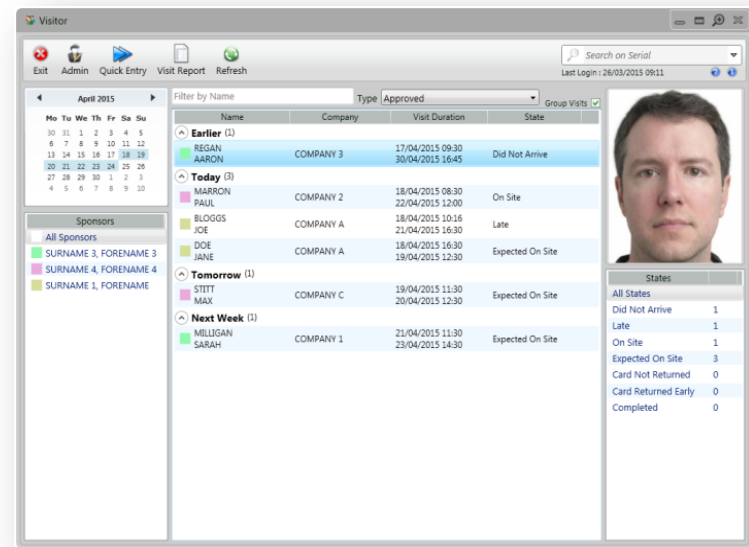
Visitor

Exit Admin Quick Entry Visit Report Refresh

Search on Serial

Last Login : 26/03/2015 09:11

April 2015

| Mo | Tu | We | Th | Fr | Sa | Su |
|---|---|---|---|---|---|---|
| 30 | 31 | 1 | 2 | 3 | 4 | 5 |
| 6 | 7 | 8 | 9 | 10 | 11 | 12 |
| 13 | 14 | 15 | 16 | 17 | 18 | 19 |
| 20 | 21 | 22 | 23 | 24 | 25 | 26 |
| 27 | 28 | 29 | 30 | 1 | 2 | 3 |
| 4 | 5 | 6 | 7 | 8 | 9 | 10 |

Sponsors
All Sponsors
SURNAME 3, FORENAME 3
SURNAME 4, FORENAME 4
SURNAME 1, FORENAME

Filter by Name Type Approved Group Visits

| Name | Company | Visit Duration | State |
|---|---|---|---|
| Earlier (1) | | | |
| REGAN AARON | COMPANY 3 | 17/04/2015 09:30 30/04/2015 16:45 | Did Not Arrive |
| Today (3) | | | |
| MARRON PAUL | COMPANY 2 | 18/04/2015 08:30 22/04/2015 12:00 | On Site |
| BLOGGS JOE | COMPANY A | 18/04/2015 10:16 21/04/2015 16:30 | Late |
| DOE JANE | COMPANY A | 18/04/2015 16:30 19/04/2015 12:30 | Expected On Site |
| Tomorrow (1) | | | |
| STITT MAX | COMPANY C | 19/04/2015 11:30 20/04/2015 12:30 | Expected On Site |
| Next Week (1) | | | |
| MILLIGAN SARAH | COMPANY 1 | 21/04/2015 11:30 23/04/2015 14:30 | Expected On Site |

States
All States
Did Not Arrive 1
Late 1
On Site 1
Expected On Site 3
Card Not Returned 0
Card Returned Early 0
Completed 0